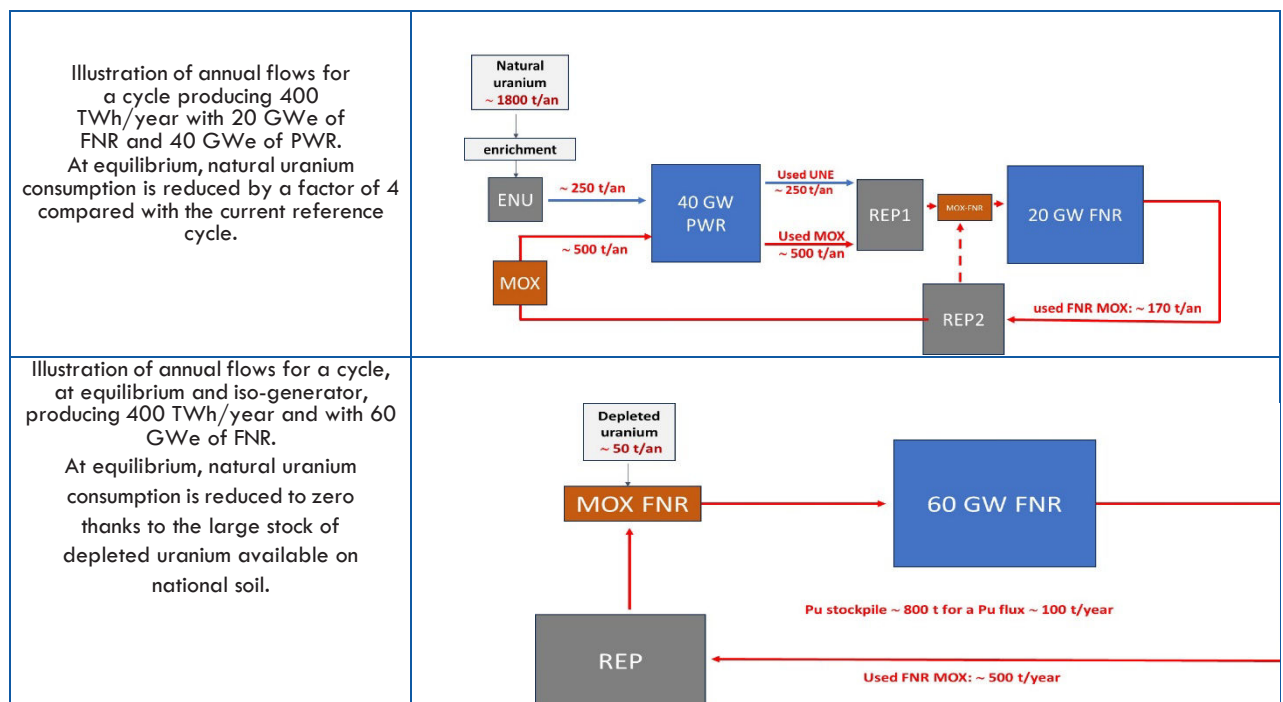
| | |
|---|---|
| Illustration of annual flows for a cycle producing 400 TWh/year with 20 GWe of FNR and 40 GWe of PWR. At equilibrium, natural uranium consumption is reduced by a factor of 4 compared with the current reference cycle. | Natural uranium ~ 1800 t/an<br>enrichment<br>ENU<br>~ 250 t/an<br>40 GW PWR<br>Used UNE ~ 250 t/an<br>REP1<br>MOX-FNR<br>20 GW FNR<br>~ 500 t/an<br>Used MOX ~ 500 t/an<br>MOX<br>REP2<br>used FNR MOX: ~ 170 t/an |
| Illustration of annual flows for a cycle, at equilibrium and iso-generator, producing 400 TWh/year and with 60 GWe of FNR. At equilibrium, natural uranium consumption is reduced to zero thanks to the large stock of depleted uranium available on national soil. | Depleted uranium ~ 50 t/an<br>MOX FNR<br>60 GW FNR<br>Pu stockpile ~ 800 t for a Pu flux ~ 100 t/year<br>REP<br>Used FNR MOX: ~ 500 t/year |